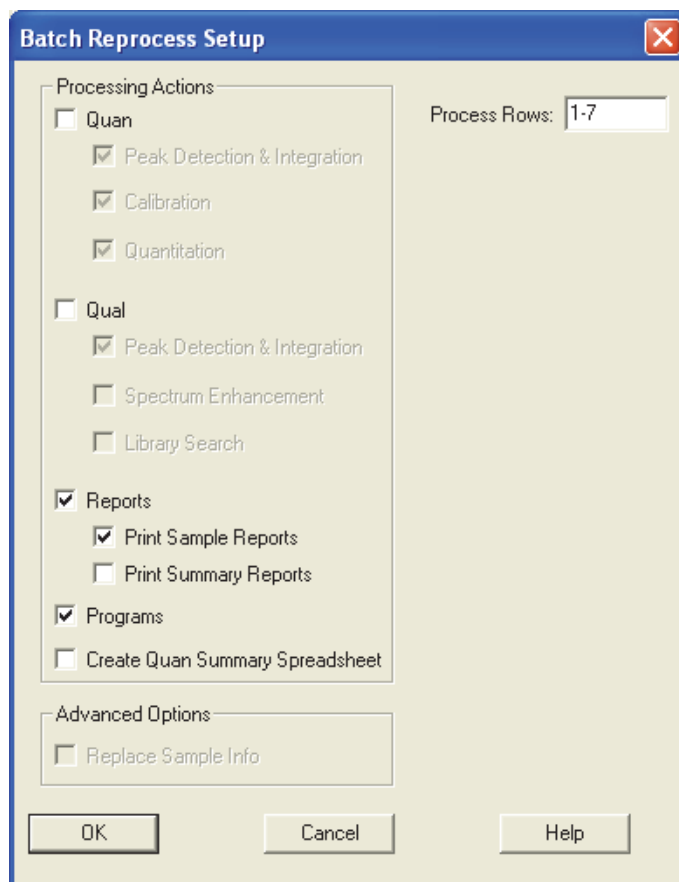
Batch Reprocess Setup

Processing Actions
Quan
Peak Detection & Integration
Calibration
Quantitation
Qual
Peak Detection & Integration
Spectrum Enhancement
Library Search
Reports
Print Sample Reports
Print Summary Reports
Programs
Create Quan Summary Spreadsheet

Process Rows: 1-7

Advanced Options
Replace Sample Info

OK
Cancel
Help